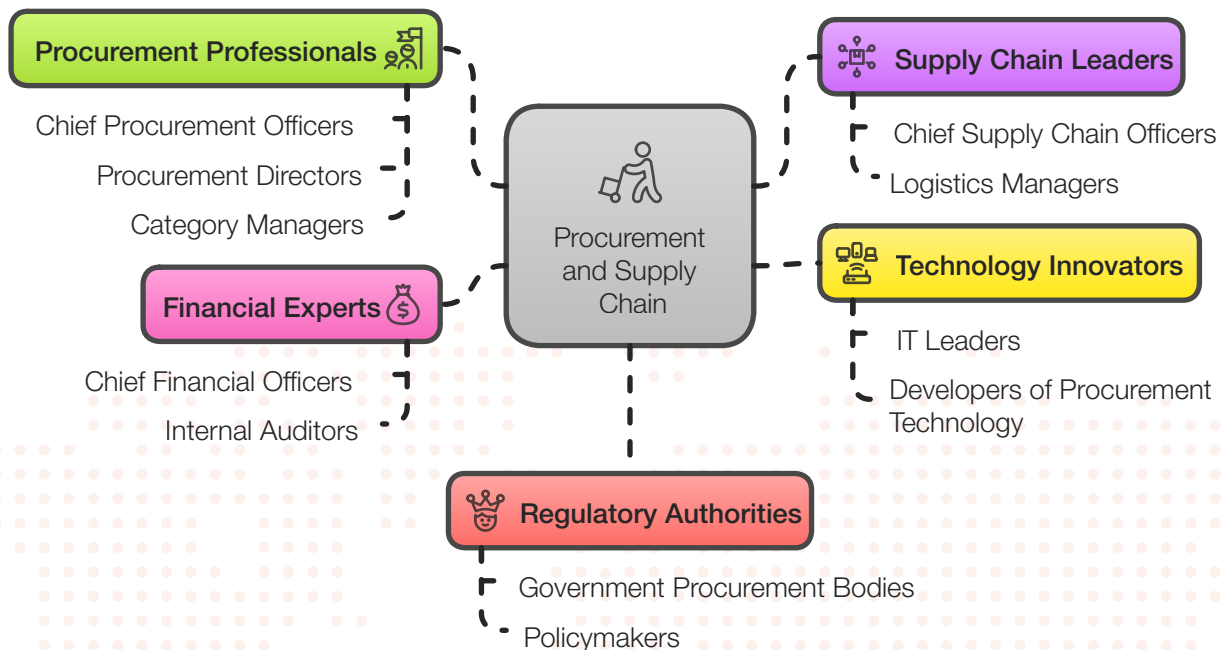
Procurement and Supply Chain

Procurement Professionals

Chief Procurement Officers

Procurement Directors

Category Managers

Financial Experts

Chief Financial Officers

Internal Auditors

Supply Chain Leaders

Chief Supply Chain Officers

Logistics Managers

Technology Innovators

IT Leaders

Developers of Procurement Technology

Regulatory Authorities

Government Procurement Bodies

Policymakers